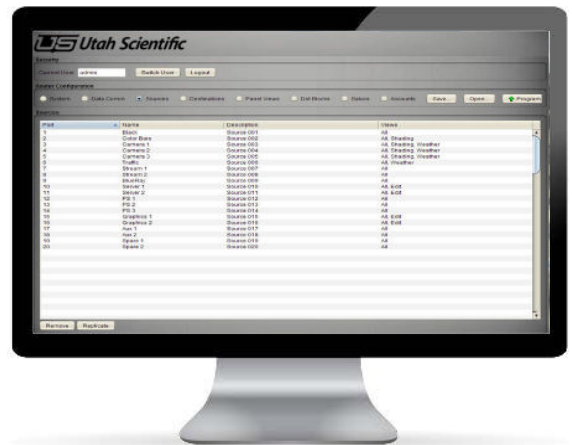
US Utah Scientific

Security

Current User admin Switch User Logout

Router Configuration

System Data Comm Sources Destinations Panel Views Dst Bounds Salvos Accounts Save... Open... Program

Sources

| Pos | Name | Description | Views |
|---|---|---|---|
| 1 | Black | Source 001 | All |
| 2 | Color Bars | Source 002 | All, Shading |
| 3 | Camera 1 | Source 003 | All, Shading, Weather |
| 4 | Camera 2 | Source 004 | All, Shading, Weather |
| 5 | Camera 3 | Source 005 | All, Shading, Weather |
| 6 | Traffic | Source 006 | All, Weather |
| 7 | Stream 1 | Source 007 | All |
| 8 | Stream 2 | Source 008 | All |
| 9 | BlueRay | Source 009 | All |
| 10 | Server 1 | Source 010 | All, Edit |
| 11 | Server 2 | Source 011 | All, Edit |
| 12 | FS 1 | Source 012 | All |
| 13 | FS 2 | Source 013 | All |
| 14 | FS 3 | Source 014 | All |
| 15 | Graphics 1 | Source 015 | All, Edit |
| 16 | Graphics 2 | Source 016 | All, Edit |
| 17 | Aux 1 | Source 017 | All |
| 18 | Aux 2 | Source 018 | All |
| 19 | Spare 1 | Source 019 | All |
| 20 | Spare 2 | Source 020 | All |

Remove Replicate